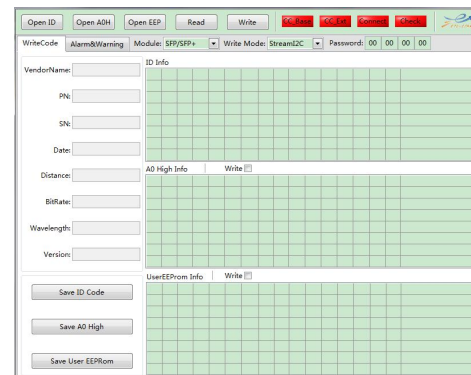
Open ID Open A0H Open EEP Read Write CC_Base CC_Ext Connect Check

WriteCode Alarm&Warning Module: SFP/SFP+ Write Mode: StreamI2C Password: 00 00 00 00

ID Info

VendorName:

PN:

SN:

Date:

Distance:

BitRate:

Wavelength:

Version:

A0 High Info Write

UserEEProm Info Write

Save ID Code

Save A0 High

Save User EEPRom